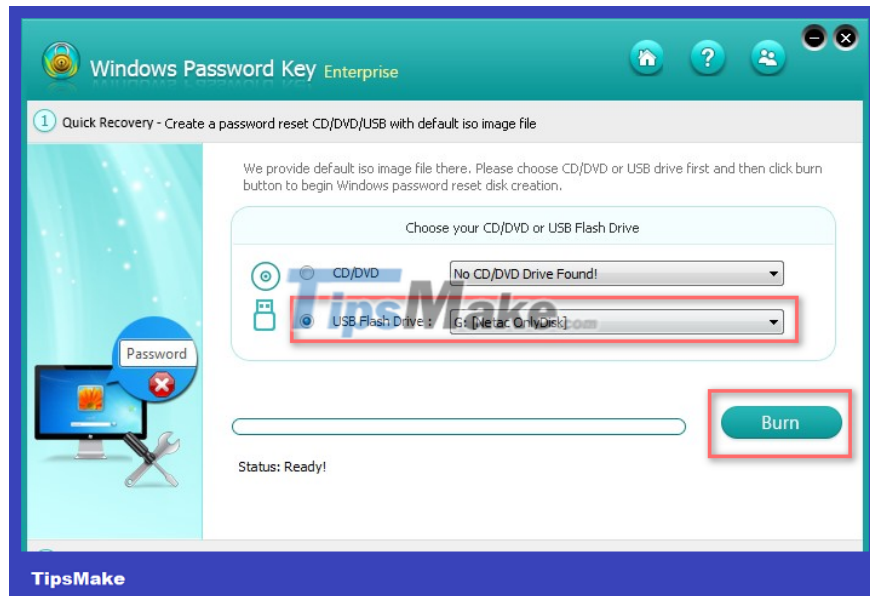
Windows Password Key Enterprise

1 Quick Recovery - Create a password reset CD/DVD/USB with default iso image file

We provide default iso image file there. Please choose CD/DVD or USB drive first and then click burn button to begin Windows password reset disk creation.

Choose your CD/DVD or USB Flash Drive

CD/DVD No CD/DVD Drive Found!

USB Flash Drive : G: [Netac OnlyDisk]

TipsMake.com

Password

Burn

Status: Ready!

TipsMake